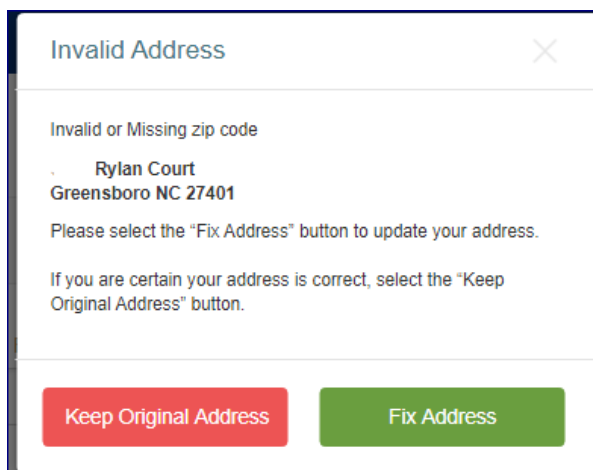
Invalid Address

Invalid or Missing zip code

Rylan Court
Greensboro NC 27401

Please select the “Fix Address” button to update your address.

If you are certain your address is correct, select the “Keep Original Address” button.

Keep Original Address

Fix Address